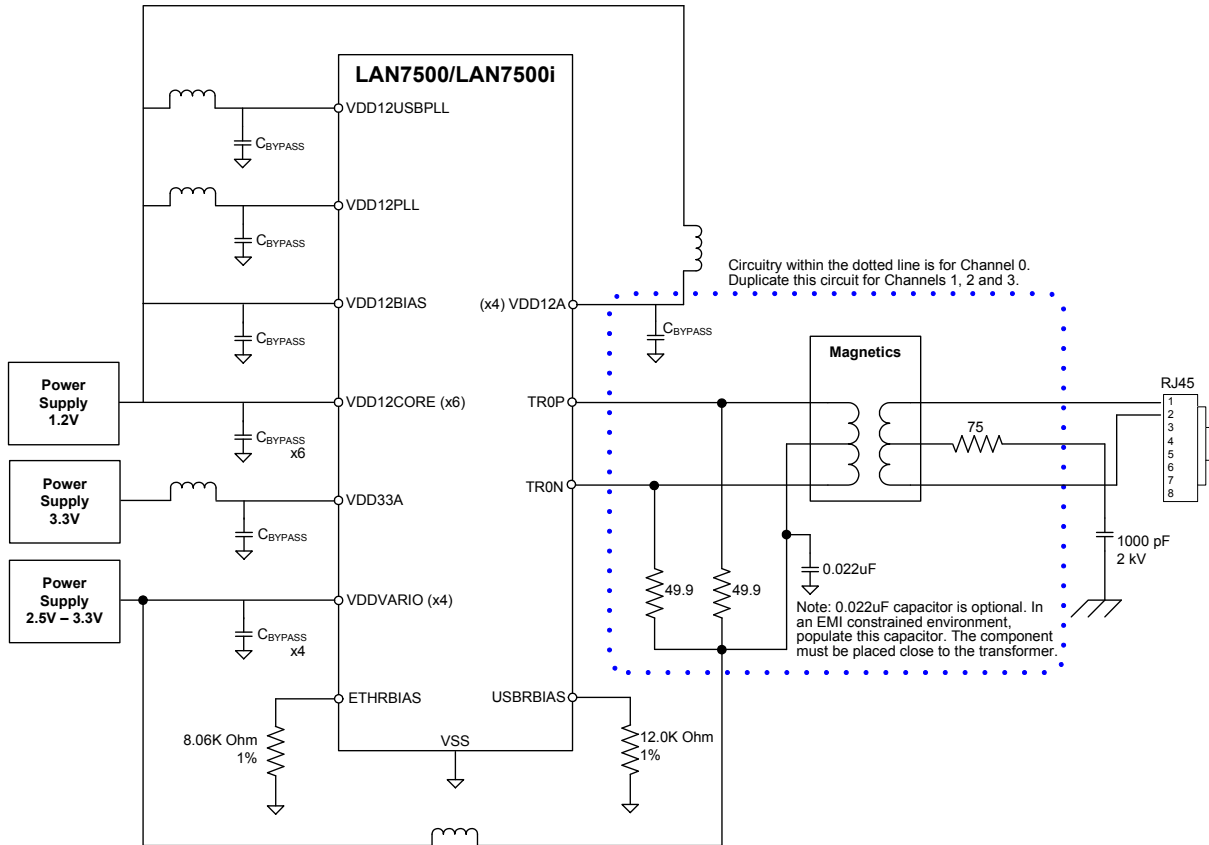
LAN7500/LAN7500i

VDD12USBPLL

$C_{BYPASS}$

VDD12PLL

$C_{BYPASS}$

VDD12BIAS

$C_{BYPASS}$

(x4) VDD12A

$C_{BYPASS}$

Circuitry within the dotted line is for Channel 0. Duplicate this circuit for Channels 1, 2 and 3.

Power Supply 1.2V

VDD12CORE (x6)

$C_{BYPASS}$ x6

TR0P

Magnetics

RJ45

1
2
3
4
5
6
7
8

75

Power Supply 3.3V

VDD33A

$C_{BYPASS}$

TR0N

1000 pF
2 kV

0.022uF

Power Supply 2.5V – 3.3V

VDDVARIO (x4)

$C_{BYPASS}$ x4

49.9

49.9

Note: 0.022uF capacitor is optional. In an EMI constrained environment, populate this capacitor. The component must be placed close to the transformer.

ETHRBIAS

USBRBIAS

8.06K Ohm 1%

VSS

12.0K Ohm 1%